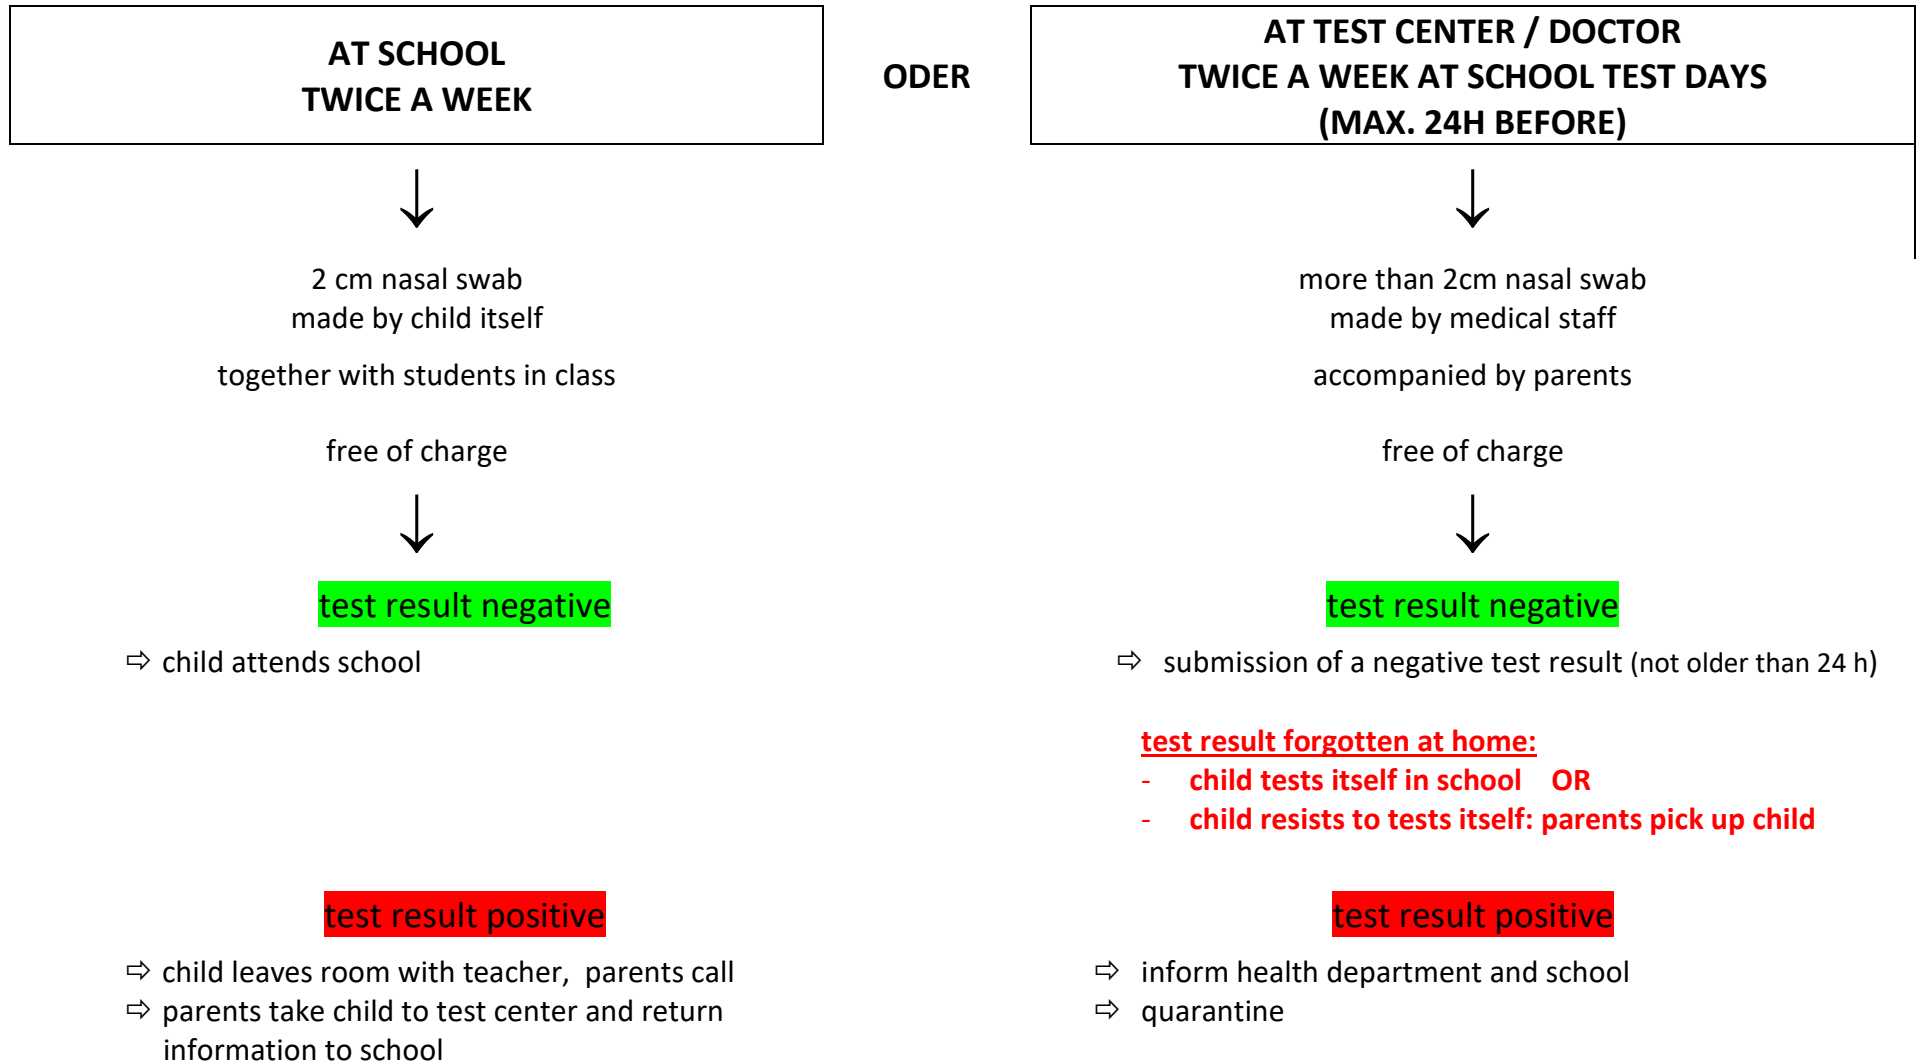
AT SCHOOL
TWICE A WEEK

ODER

AT TEST CENTER / DOCTOR
TWICE A WEEK AT SCHOOL TEST DAYS
(MAX. 24H BEFORE)

2 cm nasal swab
made by child itself

together with students in class

free of charge

test result negative

⇨ child attends school

test result positive

⇨ child leaves room with teacher, parents call
⇨ parents take child to test center and return information to school

more than 2cm nasal swab
made by medical staff

accompanied by parents

free of charge

test result negative

⇨ submission of a negative test result (not older than 24 h)

test result forgotten at home:
- child tests itself in school OR
- child resists to tests itself: parents pick up child

test result positive

⇨ inform health department and school
⇨ quarantine